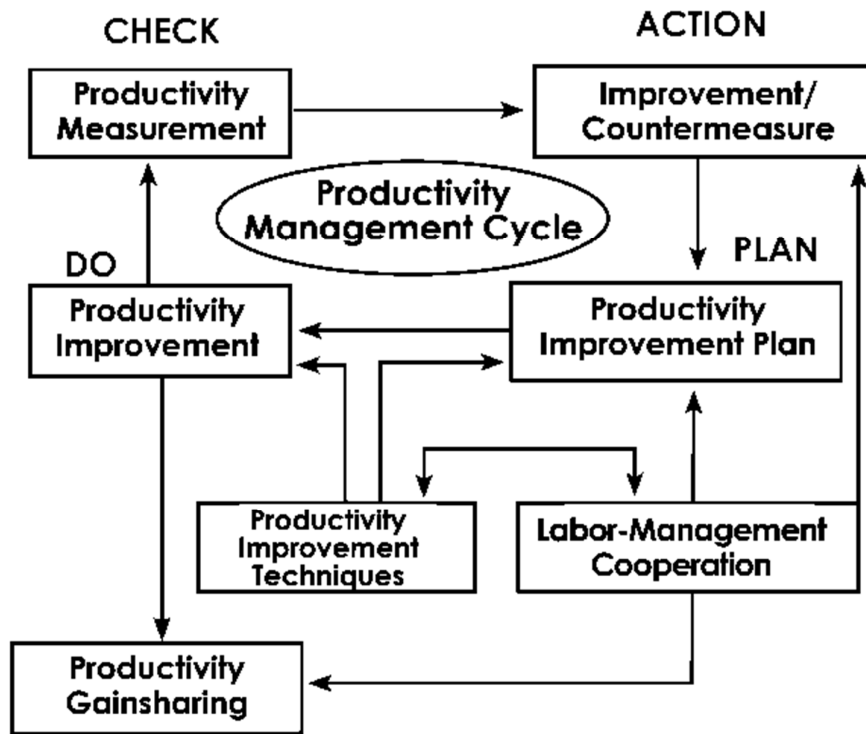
CHECK

ACTION

Productivity Measurement

Improvement/ Countermeasure

Productivity Management Cycle

DO

PLAN

Productivity Improvement

Productivity Improvement Plan

Productivity Improvement Techniques

Labor-Management Cooperation

Productivity Gainsharing